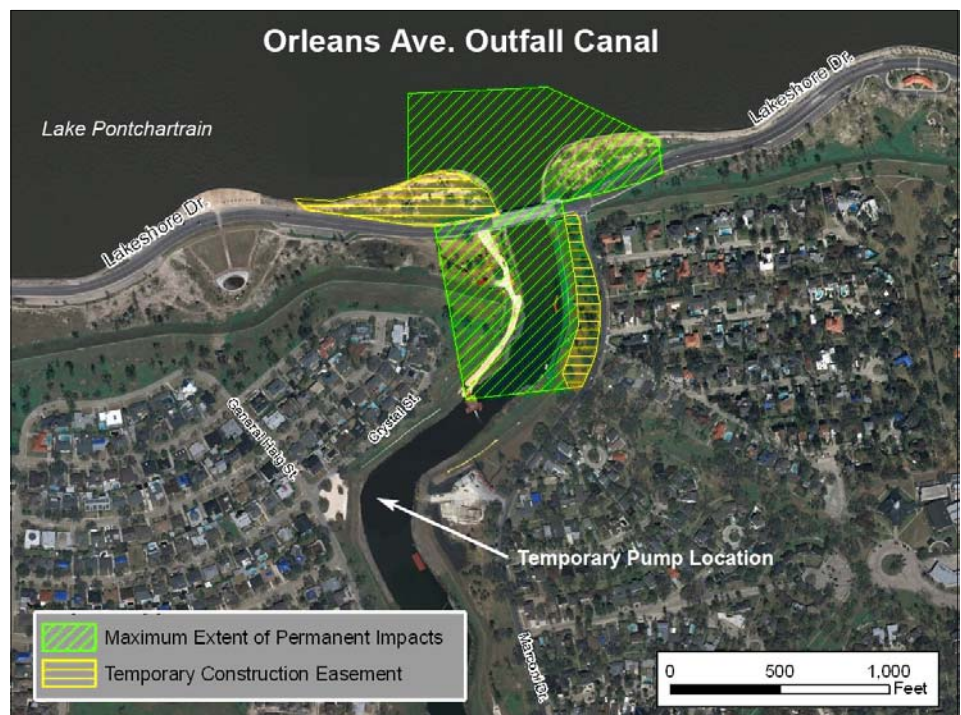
Orleans Ave. Outfall Canal

Lake Pontchartrain

Lakeshore Dr.

Lakeshore Dr.

Canal Hall St.

Crystal St.

Temporary Pump Location

Marconi Dr.

Maximum Extent of Permanent Impacts

Temporary Construction Easement

0 500 1,000 Feet